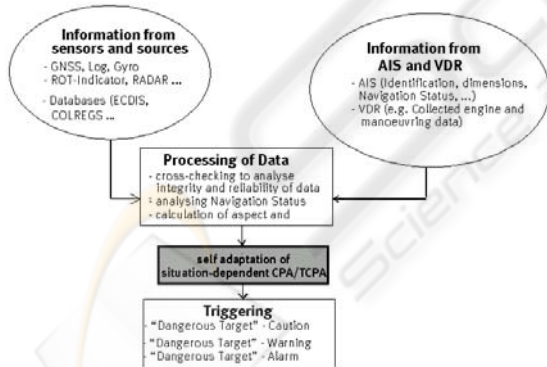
Information from sensors and sources

- GNSS, Log, Gyro
- ROT-Indicator, RADAR ...
- Databases (ECDIS, COLREGS ...

Information from AIS and VDR

- AIS (Identification, dimensions, Navigation Status, ...)
- VDR (e.g. Collected engine and manoeuvring data)

Processing of Data

- cross-checking to analyse integrity and reliability of data
- analysing Navigation Status
- calculation of aspect and

self adaptation of situation-dependent CPA/TCPA

Triggering

- "Dangerous Target" - Caution
- "Dangerous Target" - Warning
- "Dangerous Target" - Alarm